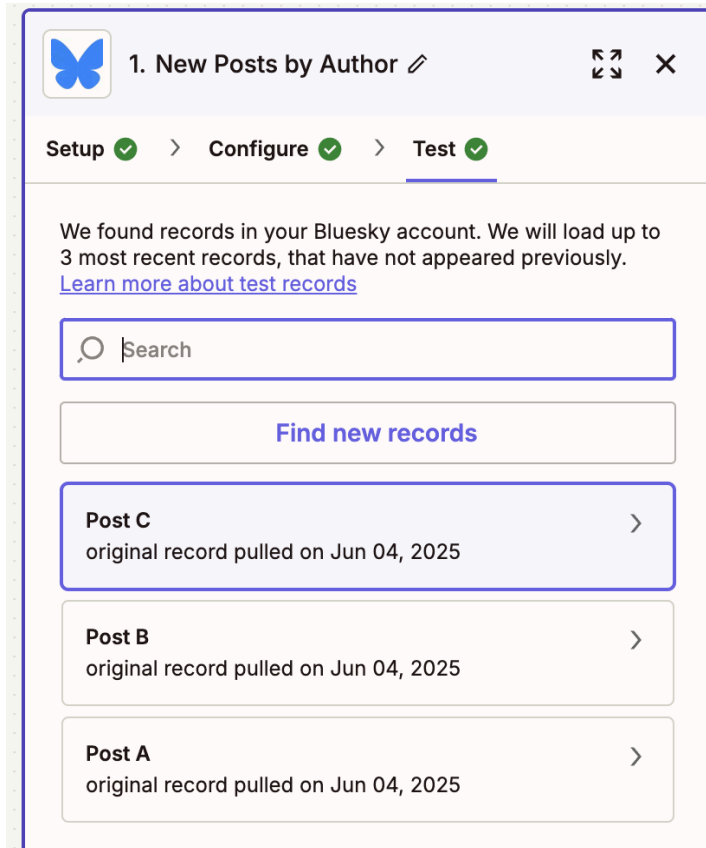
1. New Posts by Author

Setup > Configure > Test

We found records in your Bluesky account. We will load up to 3 most recent records, that have not appeared previously.
Learn more about test records

Search

Find new records

Post C
original record pulled on Jun 04, 2025

Post B
original record pulled on Jun 04, 2025

Post A
original record pulled on Jun 04, 2025